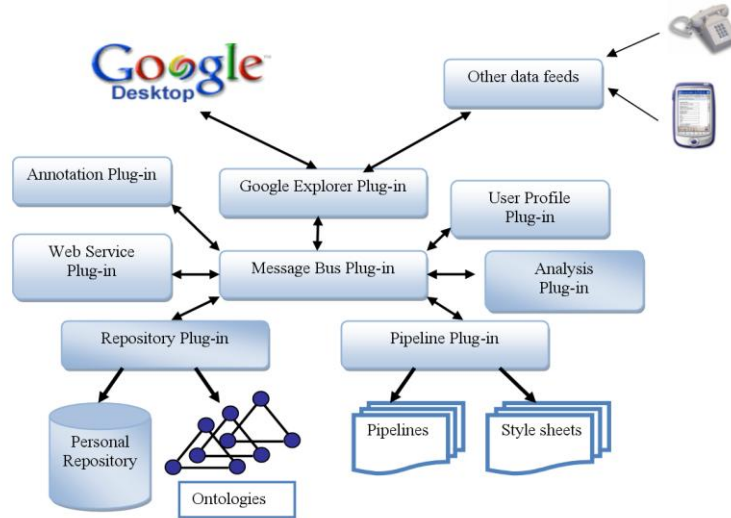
Google Desktop

Other data feeds

Annotation Plug-in

Google Explorer Plug-in

User Profile Plug-in

Web Service Plug-in

Message Bus Plug-in

Analysis Plug-in

Repository Plug-in

Pipeline Plug-in

Personal Repository

Ontologies

Pipelines

Style sheets